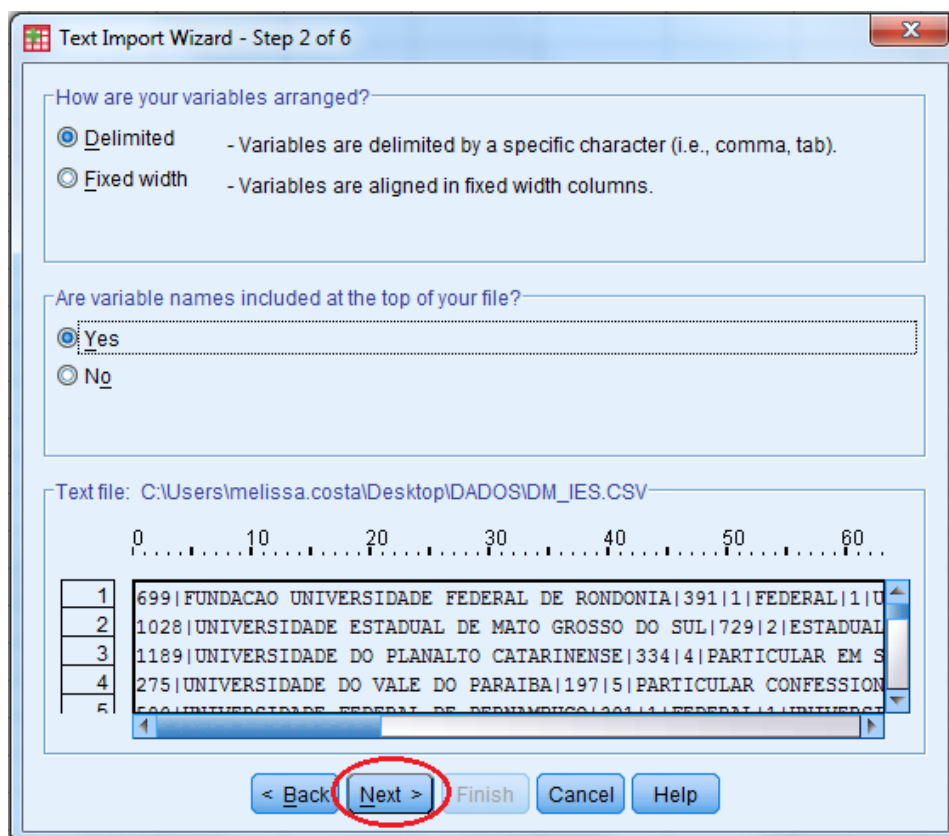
Text Import Wizard - Step 2 of 6

How are your variables arranged?

Delimited - Variables are delimited by a specific character (i.e., comma, tab).

Fixed width - Variables are aligned in fixed width columns.

Are variable names included at the top of your file?

Yes

No

Text file: C:\Users\melissa.costa\Desktop\DADOS\DM_IES.CSV

0 10 20 30 40 50 60

| | |
|---|---|
| 1 | 699\|FUNDACAO UNIVERSIDADE FEDERAL DE RONDONIA\|391\|1\|FEDERAL\|1\|U |
| 2 | 1028\|UNIVERSIDADE ESTADUAL DE MATO GROSSO DO SUL\|729\|2\|ESTADUAL |
| 3 | 1189\|UNIVERSIDADE DO PLANALTO CATARINENSE\|334\|4\|PARTICULAR EM S |
| 4 | 275\|UNIVERSIDADE DO VALE DO PARAIBA\|197\|5\|PARTICULAR CONFESSION |
| 5 | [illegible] |

< Back  Next >  Finish  Cancel  Help